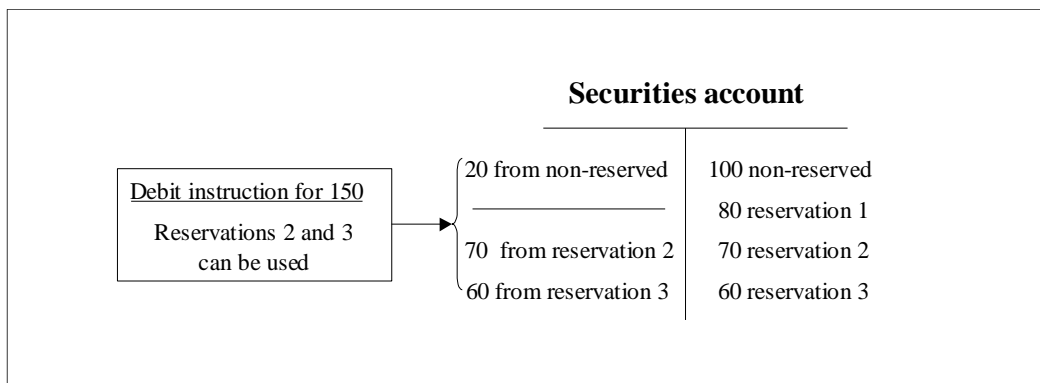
Securities account

Debit instruction for 150

Reservations 2 and 3 can be used

| | |
|---|---|
| 20 from non-reserved | 100 non-reserved |
| | 80 reservation 1 |
| 70 from reservation 2 | 70 reservation 2 |
| 60 from reservation 3 | 60 reservation 3 |